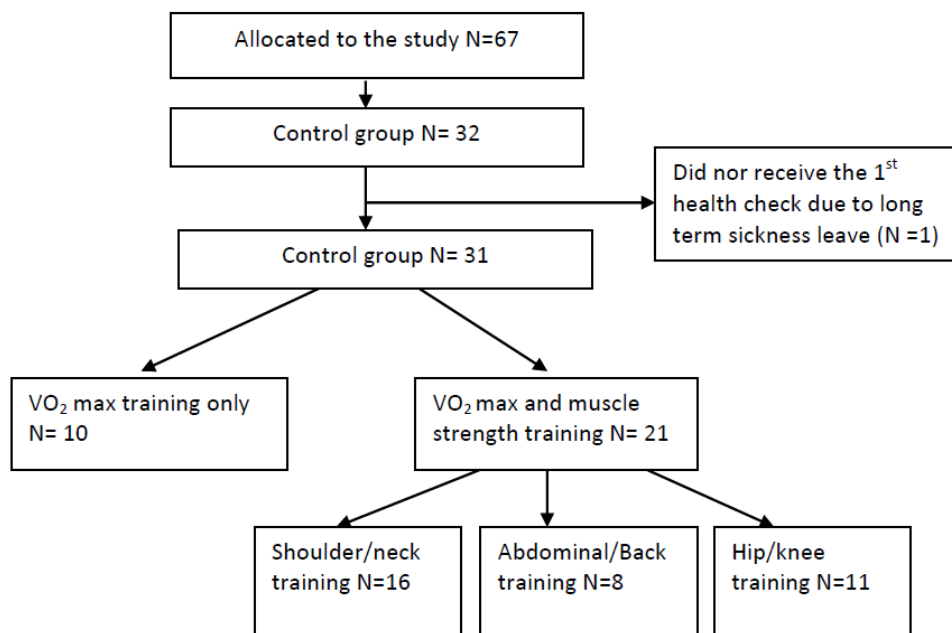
Allocated to the study N=67

Control group N= 32

Did nor receive the 1$^{st}$ health check due to long term sickness leave (N =1)

Control group N= 31

VO$_2$ max training only N= 10

VO$_2$ max and muscle strength training N= 21

Shoulder/neck training N=16

Abdominal/Back training N=8

Hip/knee training N=11